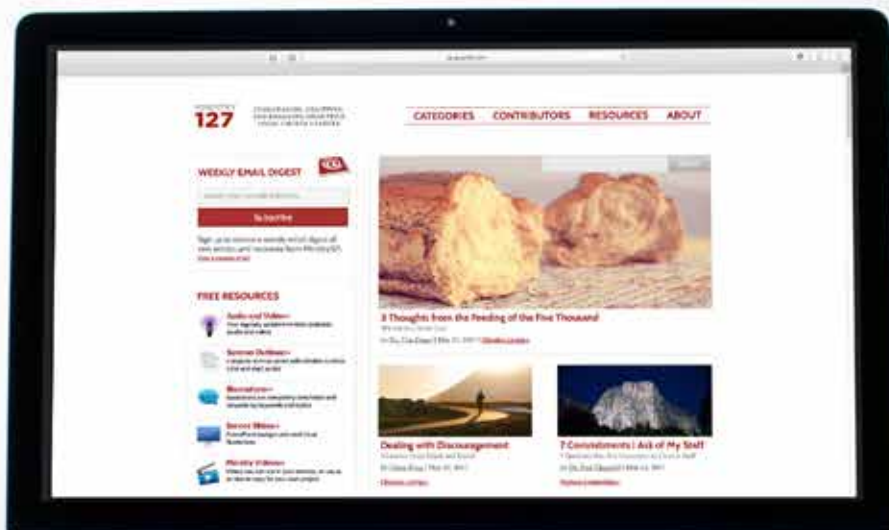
127

CATEGORIES CONTRIBUTORS RESOURCES ABOUT

WEEKLY EMAIL DIGEST

Subscribe

FREE RESOURCES

Audio and Video»

Sermon Outlines»

Illustrations»

Sermon Slides»

Ministry Videos»

3 Thoughts from the Feeding of the Five Thousand

Dealing with Discouragement

7 Commitments I Ask of My Staff